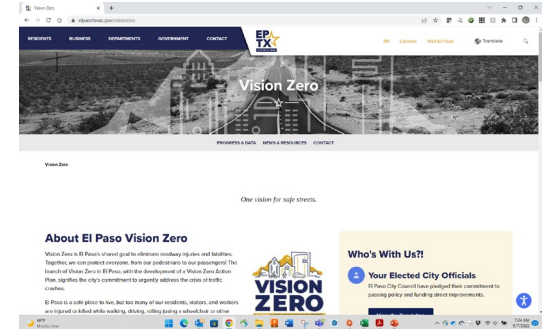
Vision Zero

elpasotexas.gov/visionzero

RESIDENTS BUSINESS DEPARTMENTS GOVERNMENT CONTACT

EP TX

311 Careers World Fleet Translate

Vision Zero

PROGRESS & DATA NEWS & RESOURCES CONTACT

Vision Zero

One vision for safe streets.

About El Paso Vision Zero

Vision Zero is El Paso's shared goal to eliminate roadway injuries and fatalities. Together, we can protect everyone, from our pedestrians to our passengers! The launch of Vision Zero in El Paso, with the development of a Vision Zero Action Plan, signifies the city's commitment to urgently address the crisis of traffic crashes.

El Paso is a safe place to live, but too many of our residents, visitors, and workers are injured or killed while walking, driving, rolling (using a wheelchair or other

VISION ZERO

Who's With Us?!

Your Elected City Officials

El Paso City Council has pledged their commitment to passing policy and funding street improvements.

Mostly clear

7:24 AM
9/7/2022